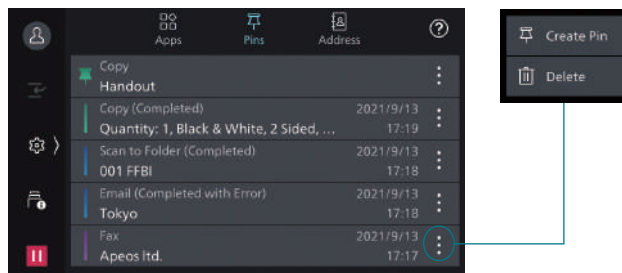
Apps

Pins

Address

Copy
Handout

Copy (Completed)
Quantity: 1, Black & White, 2 Sided, ...
2021/9/13
17:19

Scan to Folder (Completed)
001 FFBI
2021/9/13
17:18

Email (Completed with Error)
Tokyo
2021/9/13
17:18

Fax
Apeos ltd.
2021/9/13
17:17

Create Pin

Delete